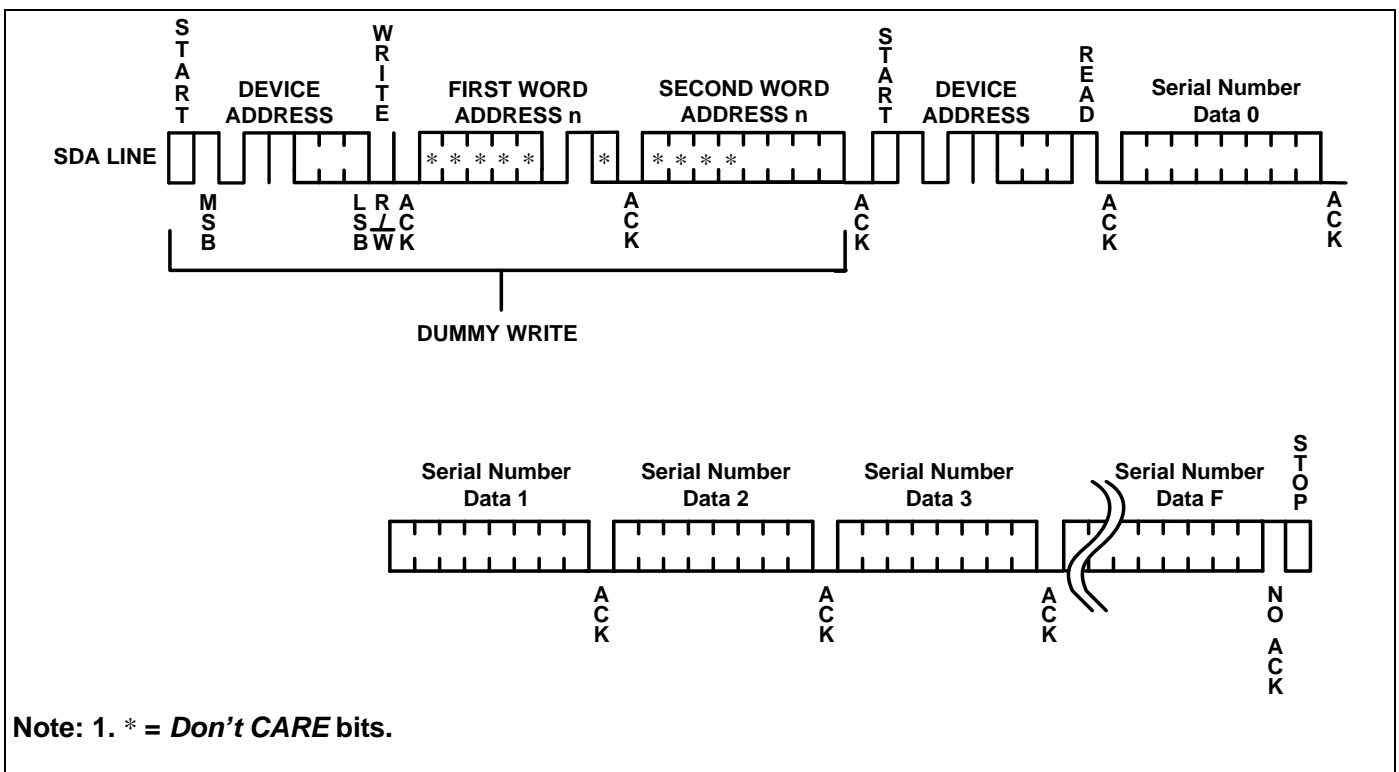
START
DEVICE ADDRESS
WRITE
FIRST WORD ADDRESS n
SECOND WORD ADDRESS n
START
DEVICE ADDRESS
READ
Serial Number Data 0

SDA LINE
* * * * *
*
* * * *

MSB
LSB
R/W
ACK
ACK
ACK
ACK
ACK

DUMMY WRITE

Serial Number Data 1
Serial Number Data 2
Serial Number Data 3
Serial Number Data F
STOP

ACK
ACK
ACK
NO ACK

Note: 1. * = *Don’t CARE* bits.